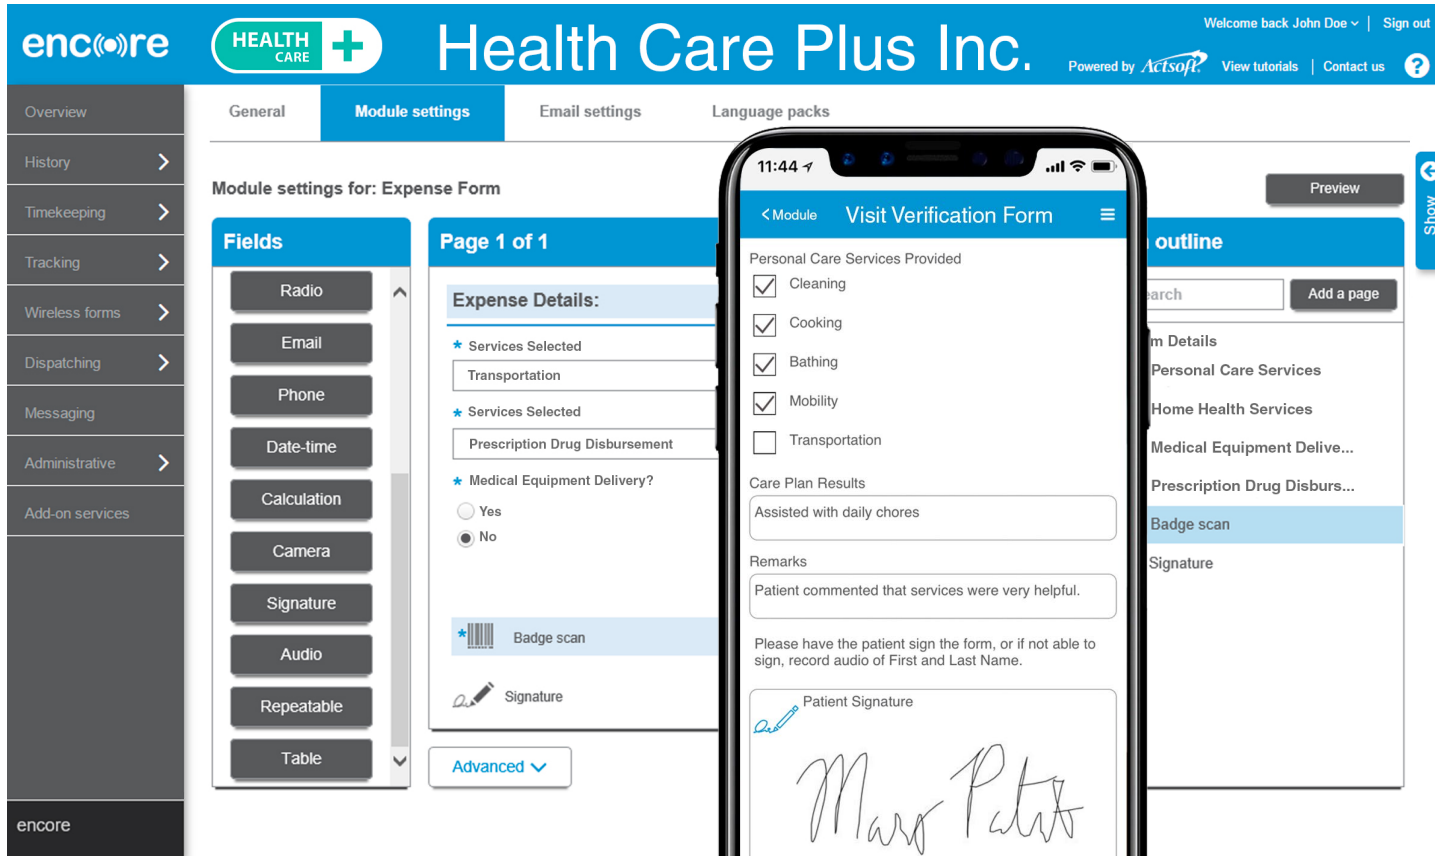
encore HEALTH CARE Health Care Plus Inc.

Welcome back John Doe | Sign out

Powered by Actsoft View tutorials | Contact us ?

Overview
History
Timekeeping
Tracking
Wireless forms
Dispatching
Messaging
Administrative
Add-on services

encore

General Module settings Email settings Language packs

Module settings for: Expense Form

Preview

Fields
Radio
Email
Phone
Date-time
Calculation
Camera
Signature
Audio
Repeatable
Table

Page 1 of 1

Expense Details:

* Services Selected
Transportation
* Services Selected
Prescription Drug Disbursement
* Medical Equipment Delivery?
Yes
No

* Badge scan

Signature

Advanced

outline
earch
Add a page
m Details
Personal Care Services
Home Health Services
Medical Equipment Delive...
Prescription Drug Disburs...
Badge scan
Signature

Show

11:44

< Module Visit Verification Form

Personal Care Services Provided
Cleaning
Cooking
Bathing
Mobility
Transportation

Care Plan Results
Assisted with daily chores

Remarks
Patient commented that services were very helpful.

Please have the patient sign the form, or if not able to sign, record audio of First and Last Name.

Patient Signature

Mary Patt